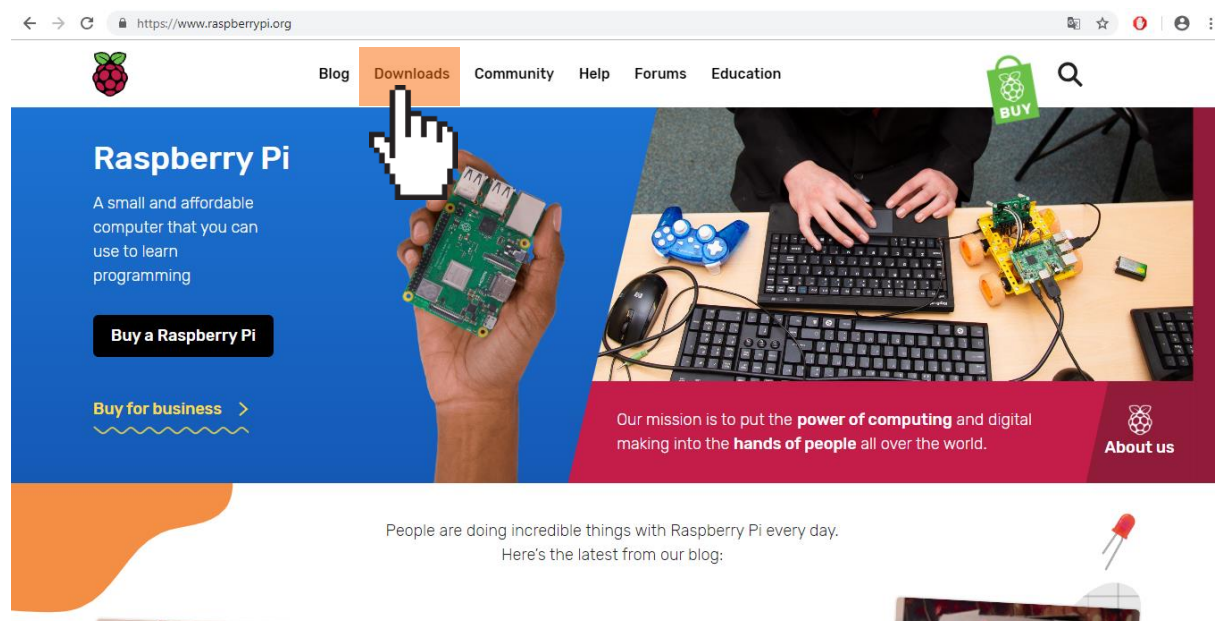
https://www.raspberrypi.org

Blog Downloads Community Help Forums Education

BUY

Raspberry Pi

A small and affordable computer that you can use to learn programming

Buy a Raspberry Pi

Buy for business

Our mission is to put the **power of computing** and digital making into the **hands of people** all over the world.

About us

People are doing incredible things with Raspberry Pi every day.
Here's the latest from our blog: